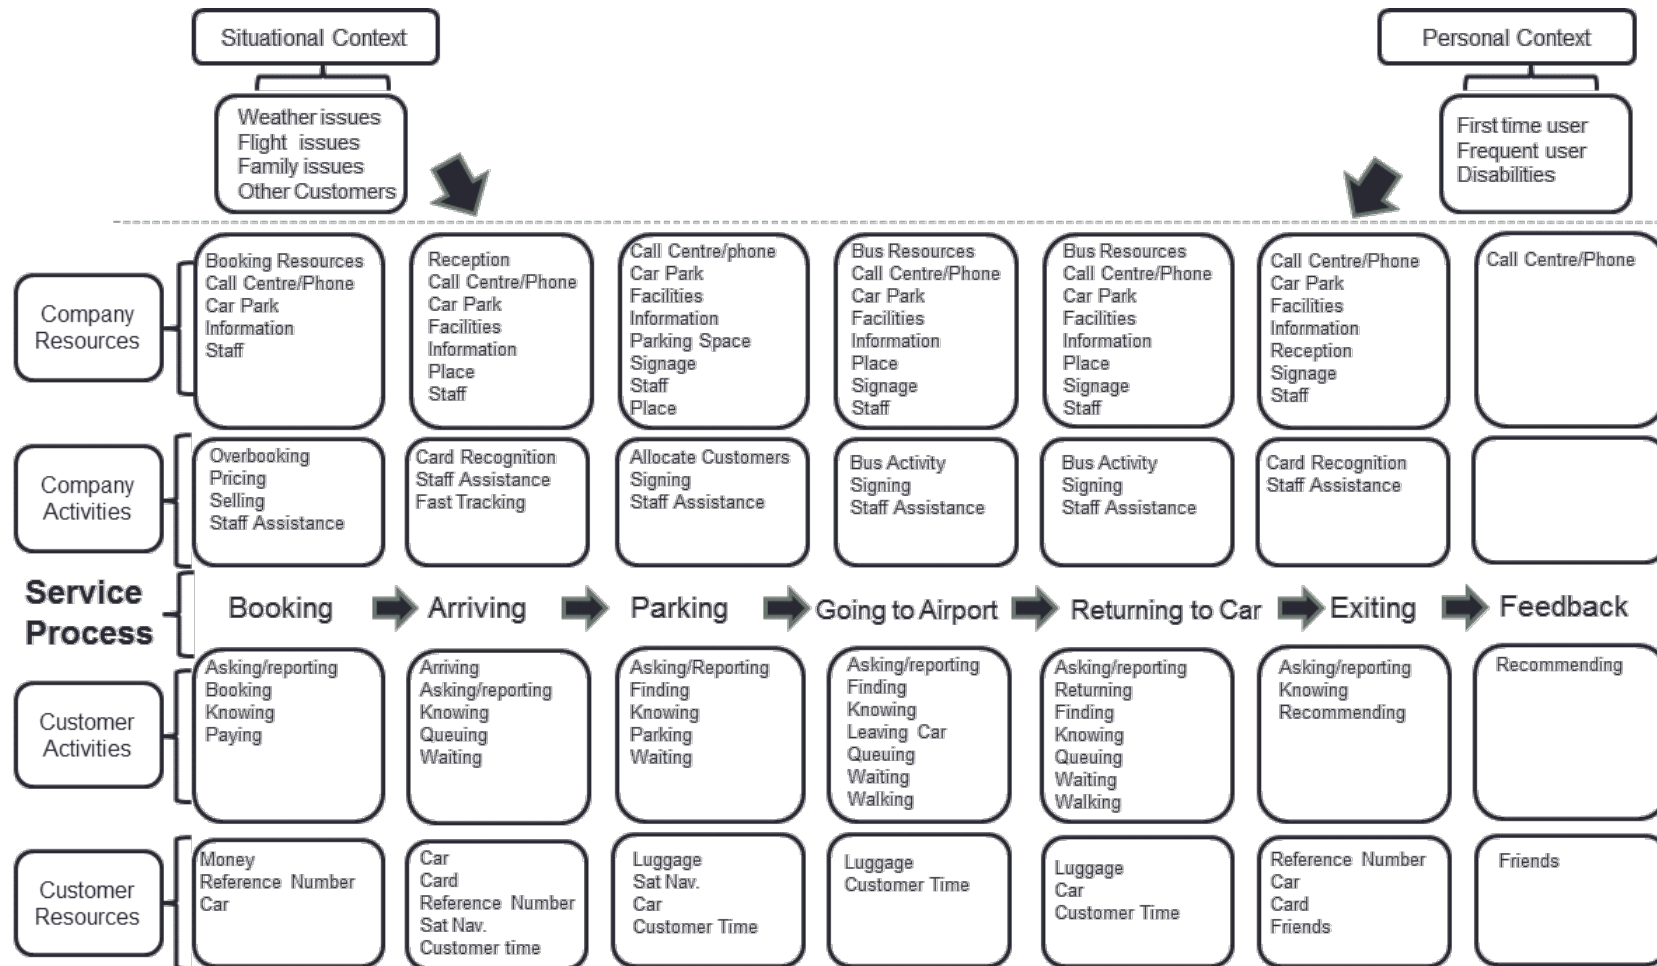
Situational Context

Weather issues
Flight issues
Family issues
Other Customers

Personal Context

First time user
Frequent user
Disabilities

| | Booking | Arriving | Parking | Going to Airport | Returning to Car | Exiting | Feedback |
|---|---|---|---|---|---|---|---|
| Company Resources | Booking Resources<br>Call Centre/Phone<br>Car Park<br>Information<br>Staff | Reception<br>Call Centre/Phone<br>Car Park<br>Facilities<br>Information<br>Place<br>Staff | Call Centre/phone<br>Car Park<br>Facilities<br>Information<br>Parking Space<br>Signage<br>Staff<br>Place | Bus Resources<br>Call Centre/Phone<br>Car Park<br>Facilities<br>Information<br>Place<br>Signage<br>Staff | Bus Resources<br>Call Centre/Phone<br>Car Park<br>Facilities<br>Information<br>Place<br>Signage<br>Staff | Call Centre/Phone<br>Car Park<br>Facilities<br>Information<br>Reception<br>Signage<br>Staff | Call Centre/Phone |
| Company Activities | Overbooking<br>Pricing<br>Selling<br>Staff Assistance | Card Recognition<br>Staff Assistance<br>Fast Tracking | Allocate Customers<br>Signing<br>Staff Assistance | Bus Activity<br>Signing<br>Staff Assistance | Bus Activity<br>Signing<br>Staff Assistance | Card Recognition<br>Staff Assistance | |
| Service Process | Booking | Arriving | Parking | Going to Airport | Returning to Car | Exiting | Feedback |
| Customer Activities | Asking/reporting<br>Booking<br>Knowing<br>Paying | Arriving<br>Asking/reporting<br>Knowing<br>Queuing<br>Waiting | Asking/Reporting<br>Finding<br>Knowing<br>Parking<br>Waiting | Asking/reporting<br>Finding<br>Knowing<br>Leaving Car<br>Queuing<br>Waiting<br>Walking | Asking/reporting<br>Returning<br>Finding<br>Knowing<br>Queuing<br>Waiting<br>Walking | Asking/reporting<br>Knowing<br>Recommending | Recommending |
| Customer Resources | Money<br>Reference Number<br>Car | Car<br>Card<br>Reference Number<br>Sat Nav.<br>Customer time | Luggage<br>Sat Nav.<br>Car<br>Customer Time | Luggage<br>Customer Time | Luggage<br>Car<br>Customer Time | Reference Number<br>Car<br>Card<br>Friends | Friends |